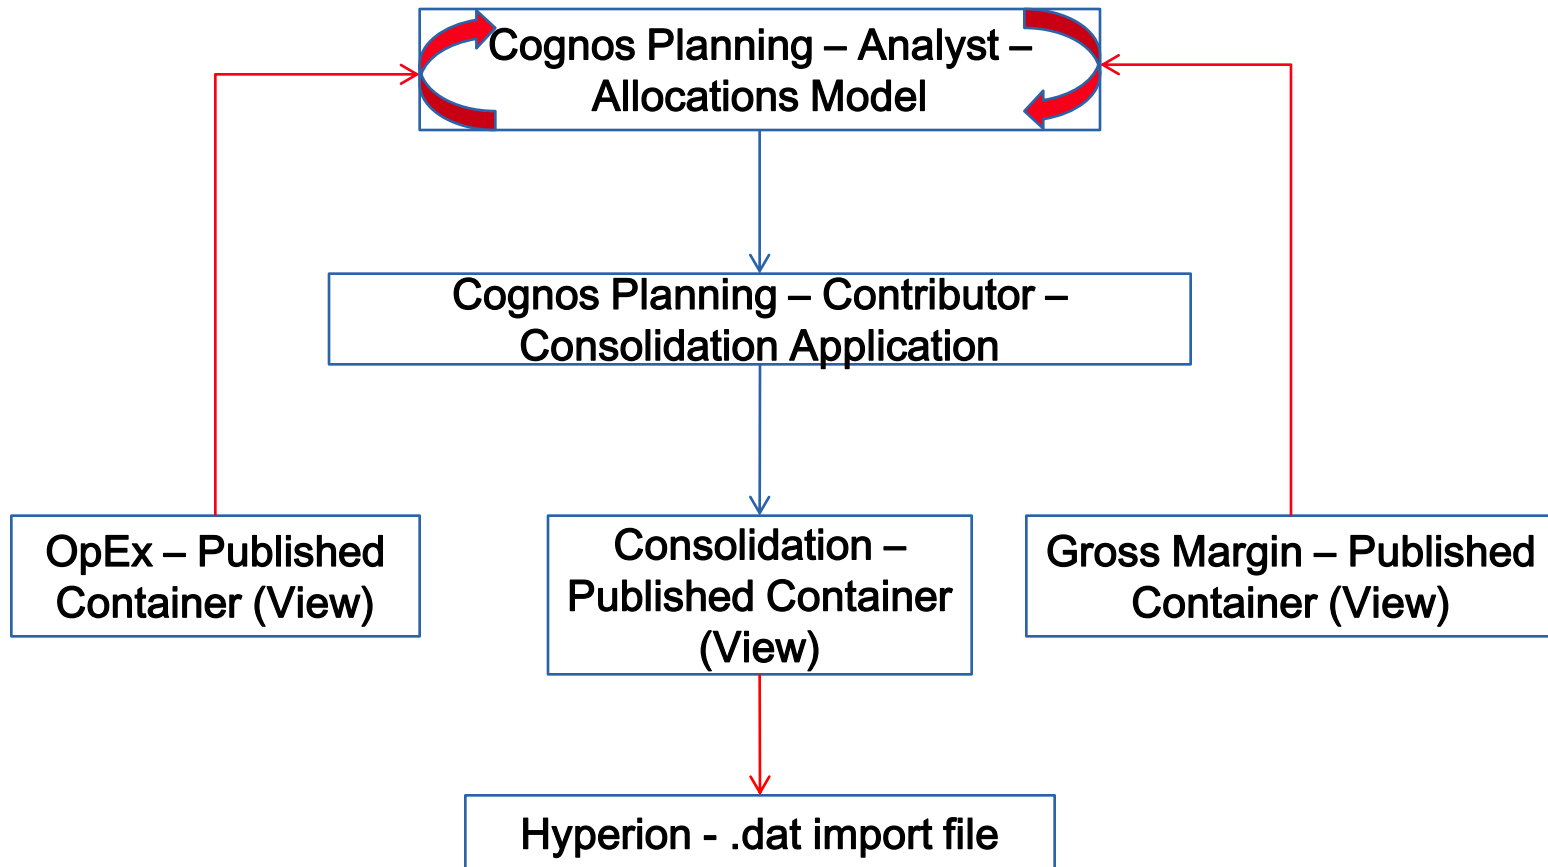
Cognos Planning – Analyst – Allocations Model

Cognos Planning – Contributor – Consolidation Application

OpEx – Published Container (View)

Consolidation – Published Container (View)

Gross Margin – Published Container (View)

Hyperion - .dat import file